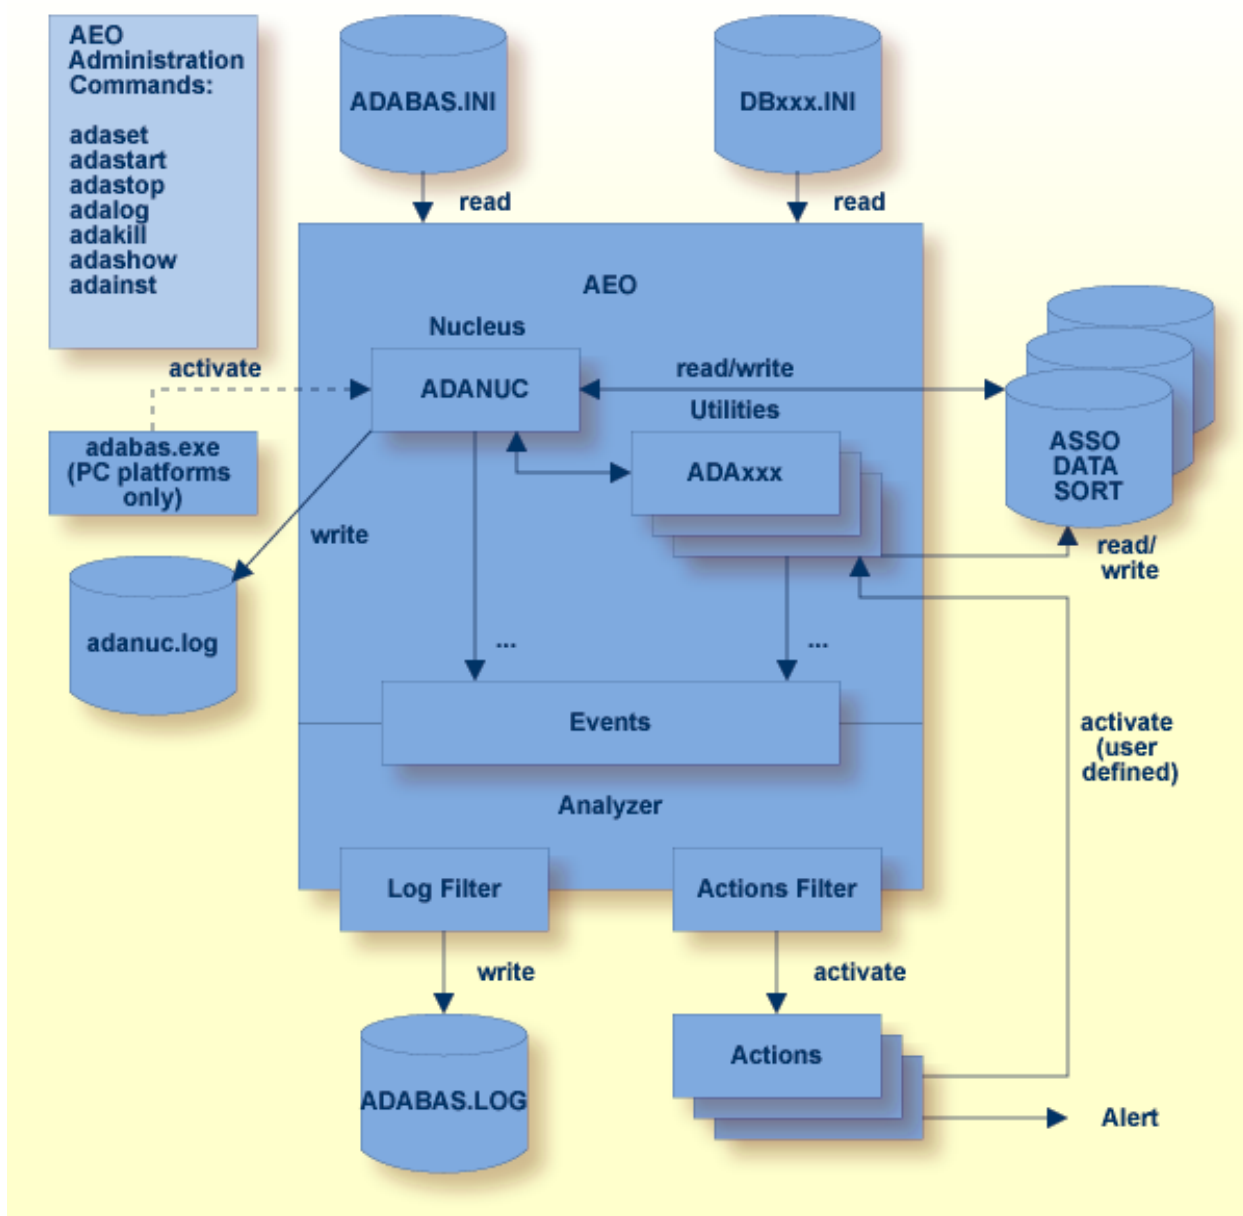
AEO Administration Commands:

adaset
adastart
adastop
adalog
adakill
adashow
adainst

ADABAS.INI

read

DBxxx.INI

read

AEO

Nucleus

activate

ADANUC

read/write

Utilities

ASSO
DATA
SORT

adabas.exe
(PC platforms
only)

ADAxxx

write

read/
write

adanuc.log

...

...

Events

activate
(user
defined)

Analyzer

Log Filter

Actions Filter

write

activate

ADABAS.LOG

Actions

Alert